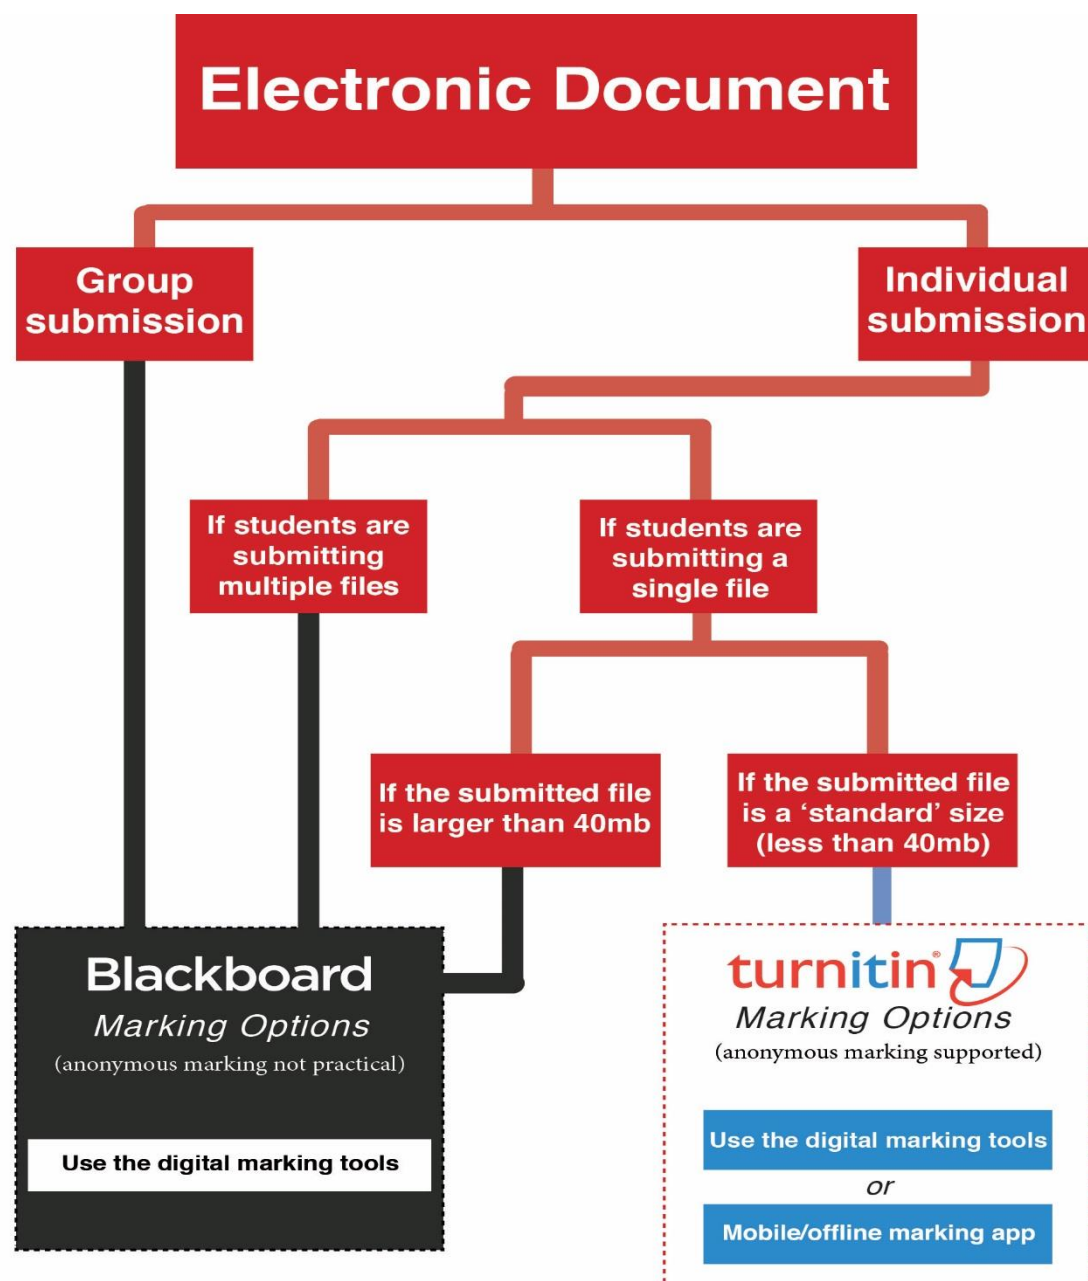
Electronic Document

Group submission

Individual submission

If students are submitting multiple files

If students are submitting a single file

If the submitted file is larger than 40mb

If the submitted file is a 'standard' size (less than 40mb)

Blackboard
Marking Options
(anonymous marking not practical)

Use the digital marking tools

turnitin®
Marking Options
(anonymous marking supported)

Use the digital marking tools

or

Mobile/offline marking app